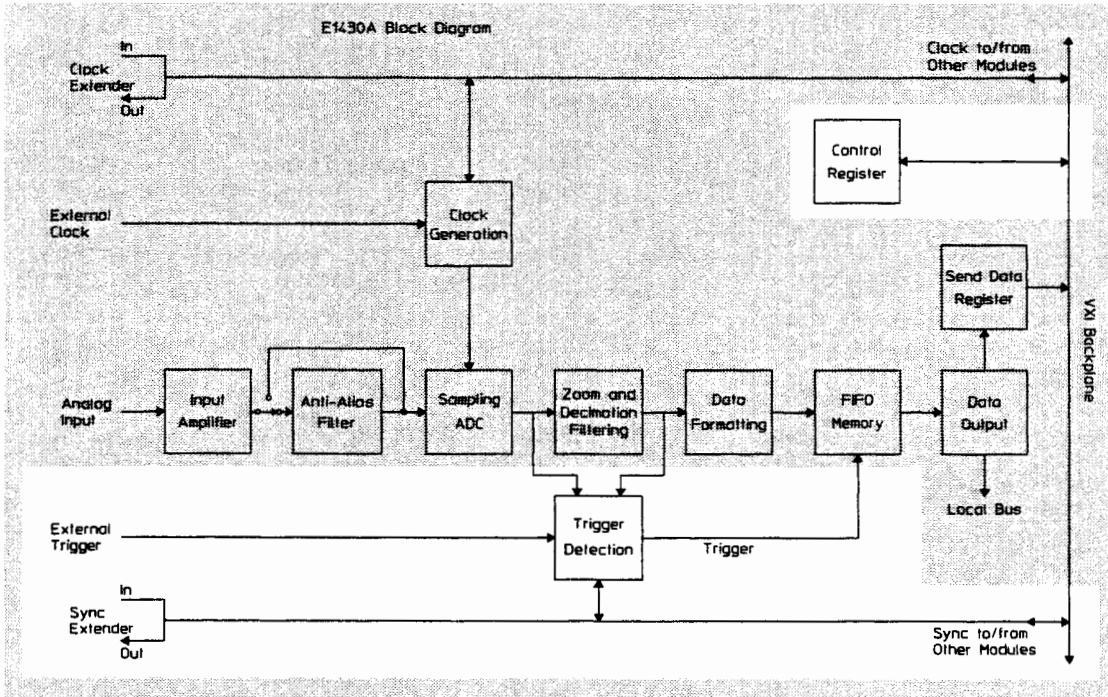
E1430A Block Diagram

In
Clock Extender
Out

Clock to/from Other Modules

Control Register

External Clock

Clock Generation

Send Data Register

VXI Backplane

Analog Input

Input Amplifier

Anti-Alias Filter

Sampling ADC

Zoom and Decimation Filtering

Data Formatting

FIFO Memory

Data Output

Local Bus

External Trigger

Trigger Detection

Trigger

In
Sync Extender
Out

Sync to/from Other Modules